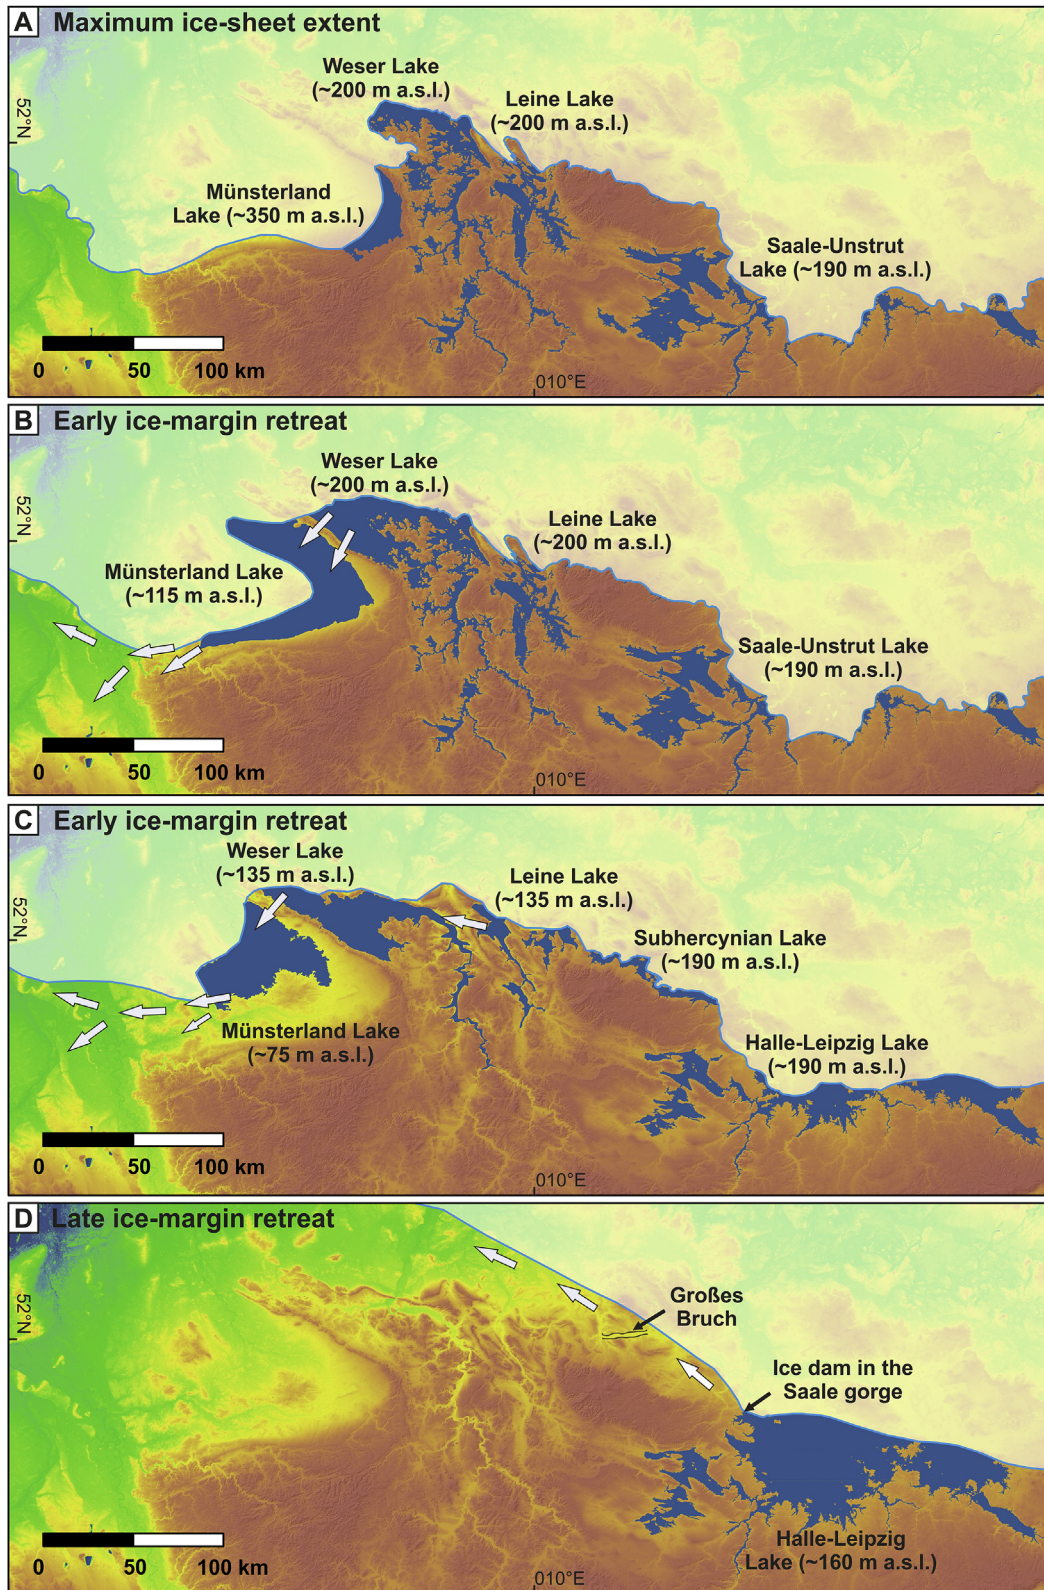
A Maximum ice-sheet extent

52°N

Weser Lake (~200 m a.s.l.)

Leine Lake (~200 m a.s.l.)

Münsterland Lake (~350 m a.s.l.)

Saale-Unstrut Lake (~190 m a.s.l.)

0 50 100 km

010°E

B Early ice-margin retreat

52°N

Weser Lake (~200 m a.s.l.)

Leine Lake (~200 m a.s.l.)

Münsterland Lake (~115 m a.s.l.)

Saale-Unstrut Lake (~190 m a.s.l.)

0 50 100 km

010°E

C Early ice-margin retreat

52°N

Weser Lake (~135 m a.s.l.)

Leine Lake (~135 m a.s.l.)

Subhercynian Lake (~190 m a.s.l.)

Münsterland Lake (~75 m a.s.l.)

Halle-Leipzig Lake (~190 m a.s.l.)

0 50 100 km

010°E

D Late ice-margin retreat

52°N

Großes Bruch

Ice dam in the Saale gorge

Halle-Leipzig Lake (~160 m a.s.l.)

0 50 100 km

010°E